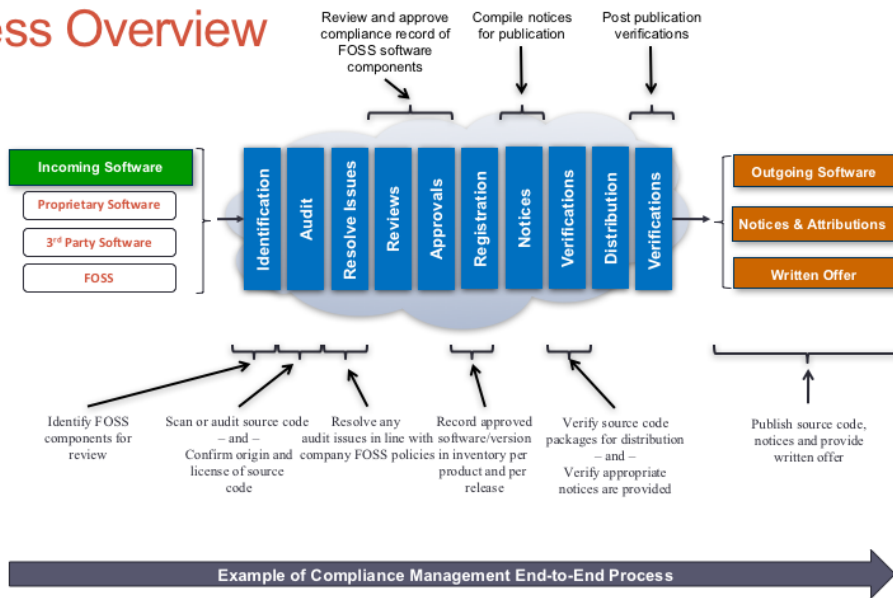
ess Overview

Review and approve compliance record of FOSS software components

Compile notices for publication

Post publication verifications

Incoming Software

Proprietary Software

3rd Party Software

FOSS

Identification

Audit

Resolve Issues

Reviews

Approvals

Registration

Notices

Verifications

Distribution

Verifications

Outgoing Software

Notices & Attributions

Written Offer

Identify FOSS components for review

Scan or audit source code – and – Confirm origin and license of source code

Resolve any audit issues in line with company FOSS policies

Record approved software/version in inventory per product and per release

Verify source code packages for distribution – and – Verify appropriate notices are provided

Publish source code, notices and provide written offer

Example of Compliance Management End-to-End Process